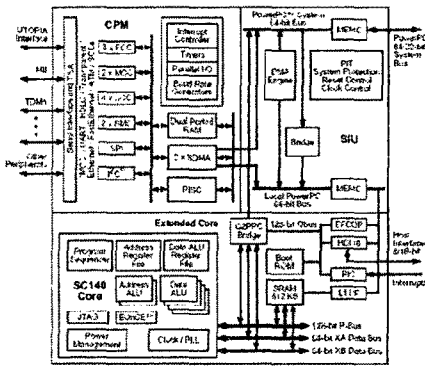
UTOPIA Interface

MII

TDMA

Other Peripherals

CPM

Serial Interface and TSA

3 × FCC

2 × MCC

4 × SCC

2 × SMC

SPI

I²C

Interrupt Controller

Timers

Parallel I/O

Baud Rate Generators

Dual Ported RAM

2 × IDMA

RISC

PowerPC System 64-bit Bus

MEMC

PowerPC 64-bit System Bus

DMA Engine

PIT System Protection Reset Control Clock Control

Bridge

SIU

Local PowerPC 64-bit Bus

MEMC

Extended Core

Program Sequencer

Address Register File

Data ALU Register File

SC140 Core

Address ALU

Data ALU

JTAG

EOnCE

Power Management

Clock / PLL

Q2PPC Bridge

128-bit QBus

EFCOP

HDI16

Boot ROM

PIC

SRAM 512 KB

UIIF

Host Interface 8/16-bit

Interrupts

128-bit P-Bus

64-bit XA Data Bus

64-bit XB Data Bus